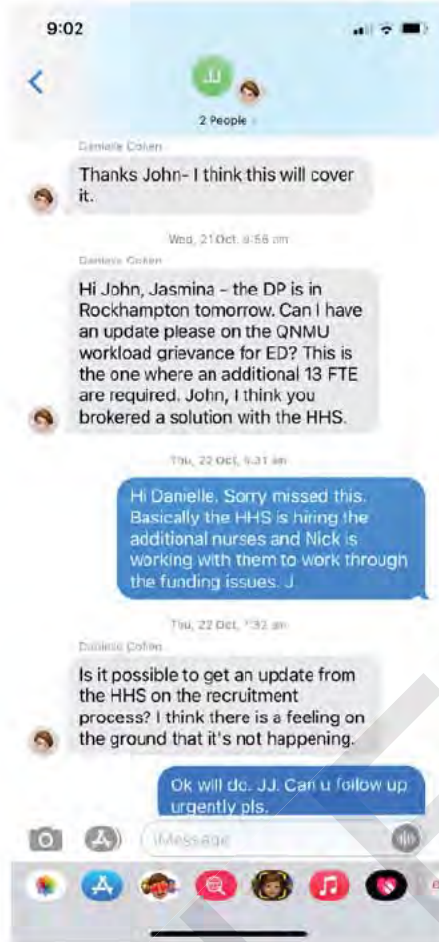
9:02

JJ

2 People

Danielle Cohen

Thanks John- I think this will cover it.

Wed, 21 Oct, 8:56 am

Danielle Cohen

Hi John, Jasmina - the DP is in Rockhampton tomorrow. Can I have an update please on the QNMU workload grievance for ED? This is the one where an additional 13 FTE are required. John, I think you brokered a solution with the HHS.

Thu, 22 Oct, 6:31 am

Hi Danielle. Sorry missed this. Basically the HHS is hiring the additional nurses and Nick is working with them to work through the funding issues. J

Thu, 22 Oct, 7:32 am

Danielle Cohen

Is it possible to get an update from the HHS on the recruitment process? I think there is a feeling on the ground that it's not happening.

Ok will do. JJ. Can u follow up urgently pls.

iMessage